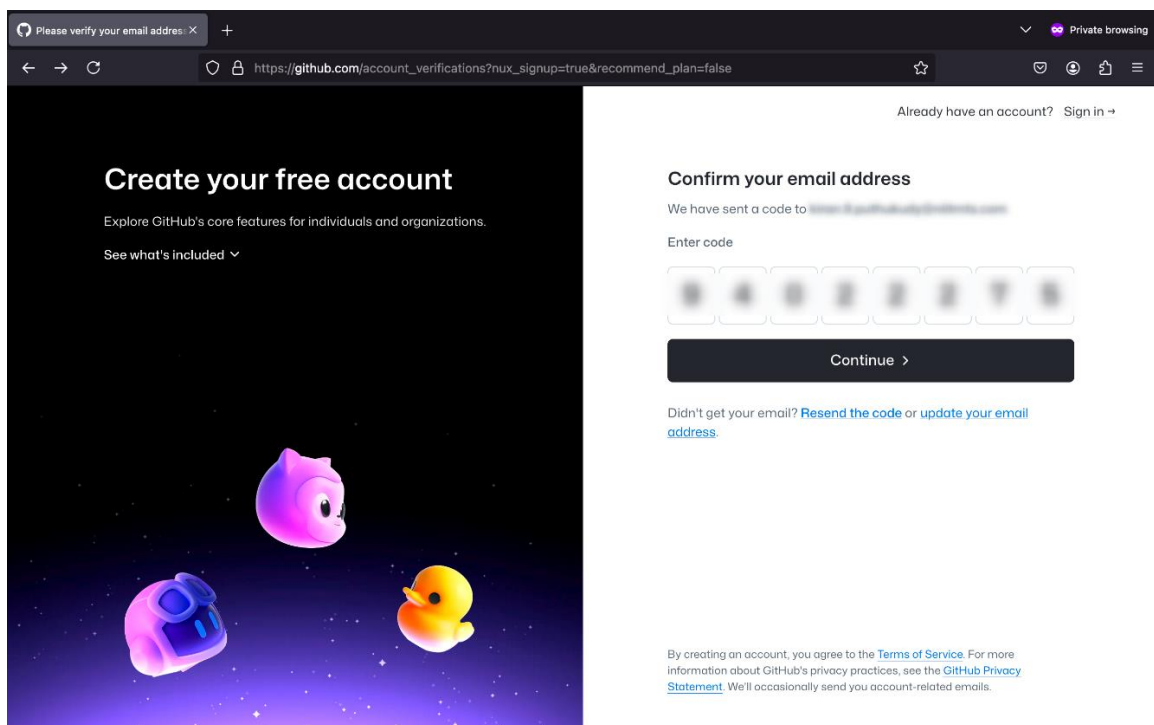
Please verify your email address ×

Private browsing

https://github.com/account_verifications?nux_signup=true&recommend_plan=false

Already have an account? Sign in →

Create your free account

Explore GitHub's core features for individuals and organizations.

See what's included

Confirm your email address

We have sent a code to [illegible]

Enter code

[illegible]

Continue >

Didn't get your email? Resend the code or update your email address.

By creating an account, you agree to the Terms of Service. For more information about GitHub's privacy practices, see the GitHub Privacy Statement. We'll occasionally send you account-related emails.